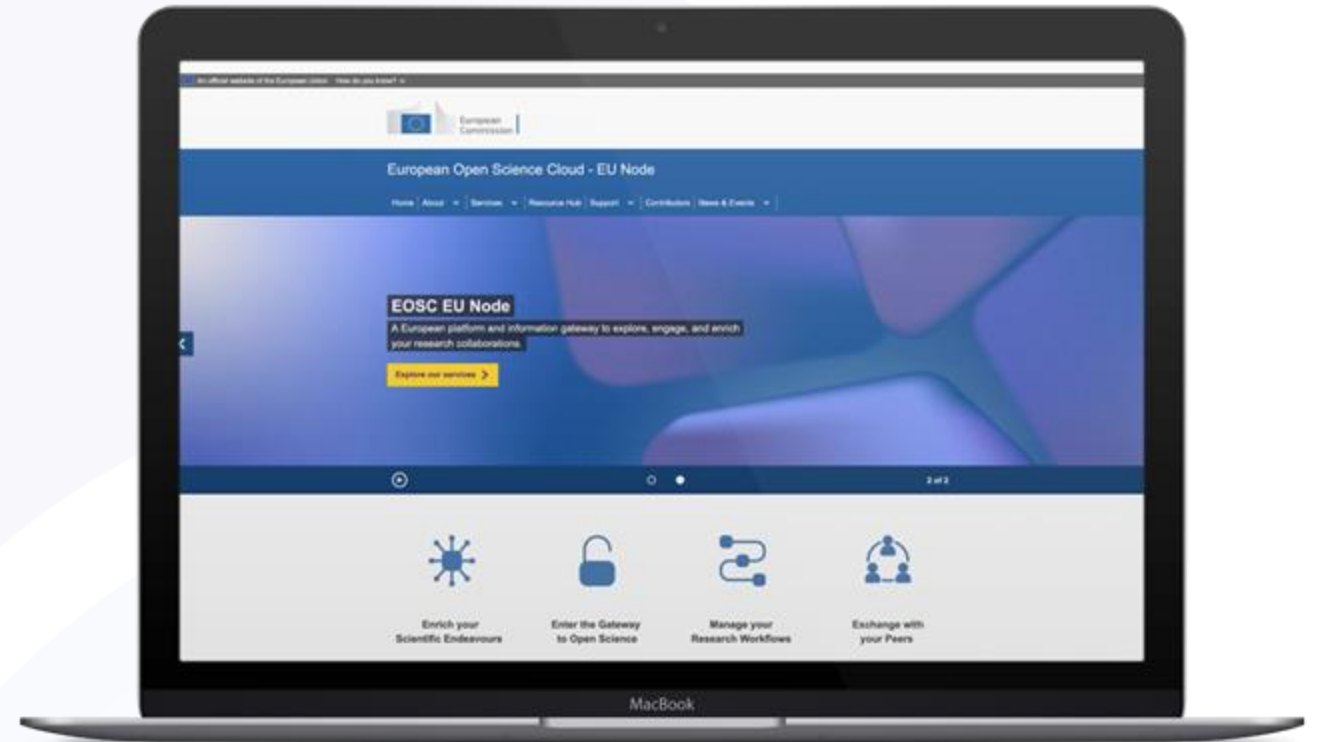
An official website of the European Union How do you know?

European Commission

European Open Science Cloud - EU Node

Home About Services Resource Hub Support Contributors News & Events

EOSC EU Node

A European platform and information gateway to explore, engage, and enrich your research collaborations.

Explore our services

2 of 2

Enrich your Scientific Endeavours

Enter the Gateway to Open Science

Manage your Research Workflows

Exchange with your Peers

MacBook